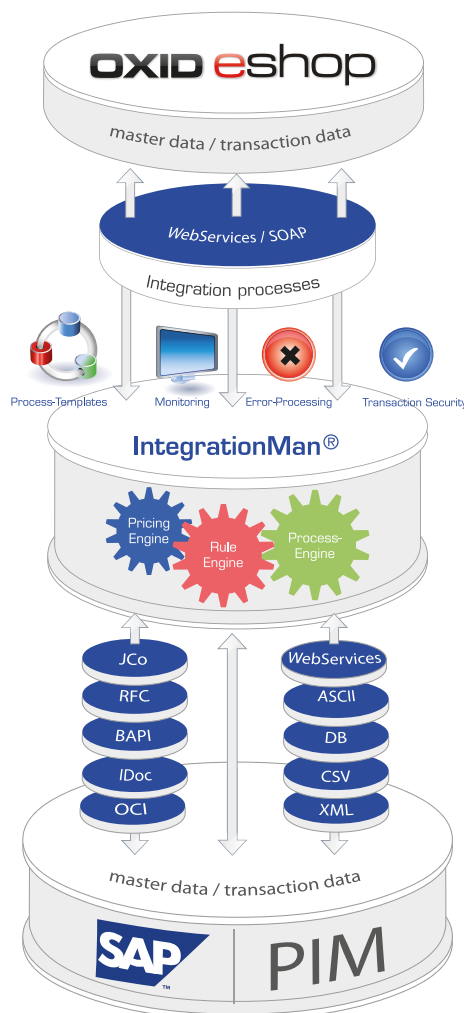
OXID eshop

master data / transaction data

WebServices / SOAP

Integration processes

Process-Templates

Monitoring

Error-Processing

Transaction Security

IntegrationMan®

Pricing Engine

Rule Engine

Process-Engine

JCo

RFC

BAPI

IDoc

OCI

WebServices

ASCII

DB

CSV

XML

master data / transaction data

SAP™

PIM